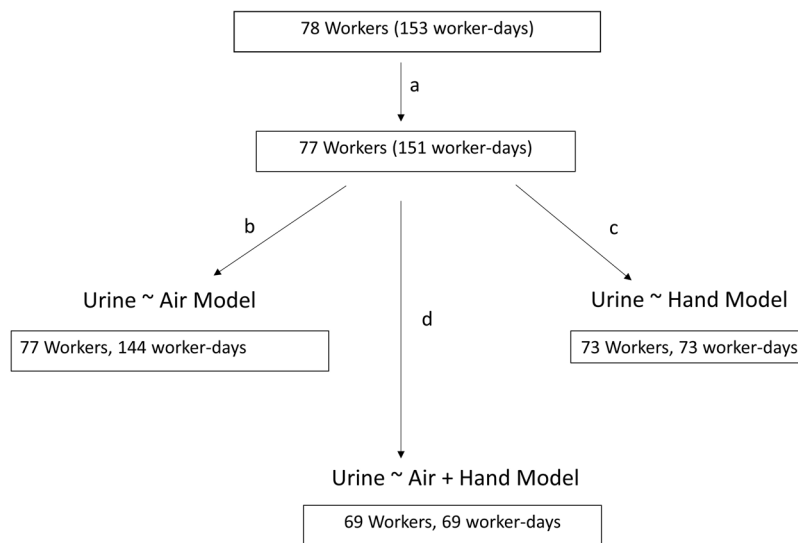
78 Workers (153 worker-days)

a

77 Workers (151 worker-days)

b

c

Urine ~ Air Model

77 Workers, 144 worker-days

d

Urine ~ Hand Model

73 Workers, 73 worker-days

Urine ~ Air + Hand Model

69 Workers, 69 worker-days